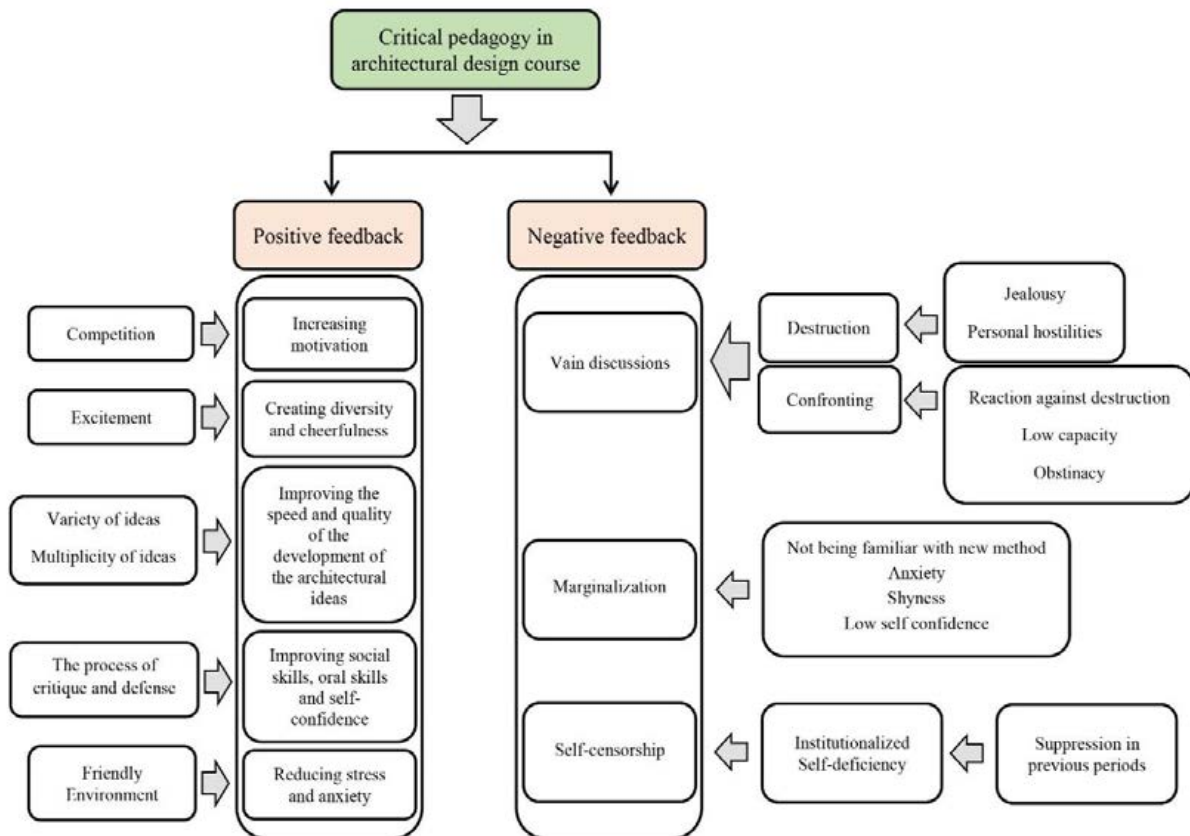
Critical pedagogy in architectural design course

Positive feedback

Negative feedback

Competition

Increasing motivation

Excitement

Creating diversity and cheerfulness

Variety of ideas

Multiplicity of ideas

Improving the speed and quality of the development of the architectural ideas

The process of critique and defense

Improving social skills, oral skills and self-confidence

Friendly Environment

Reducing stress and anxiety

Vain discussions

Destruction

Jealousy

Personal hostilities

Confronting

Reaction against destruction

Low capacity

Obstinacy

Marginalization

Not being familiar with new method

Anxiety

Shyness

Low self confidence

Self-censorship

Institutionalized Self-deficiency

Suppression in previous periods